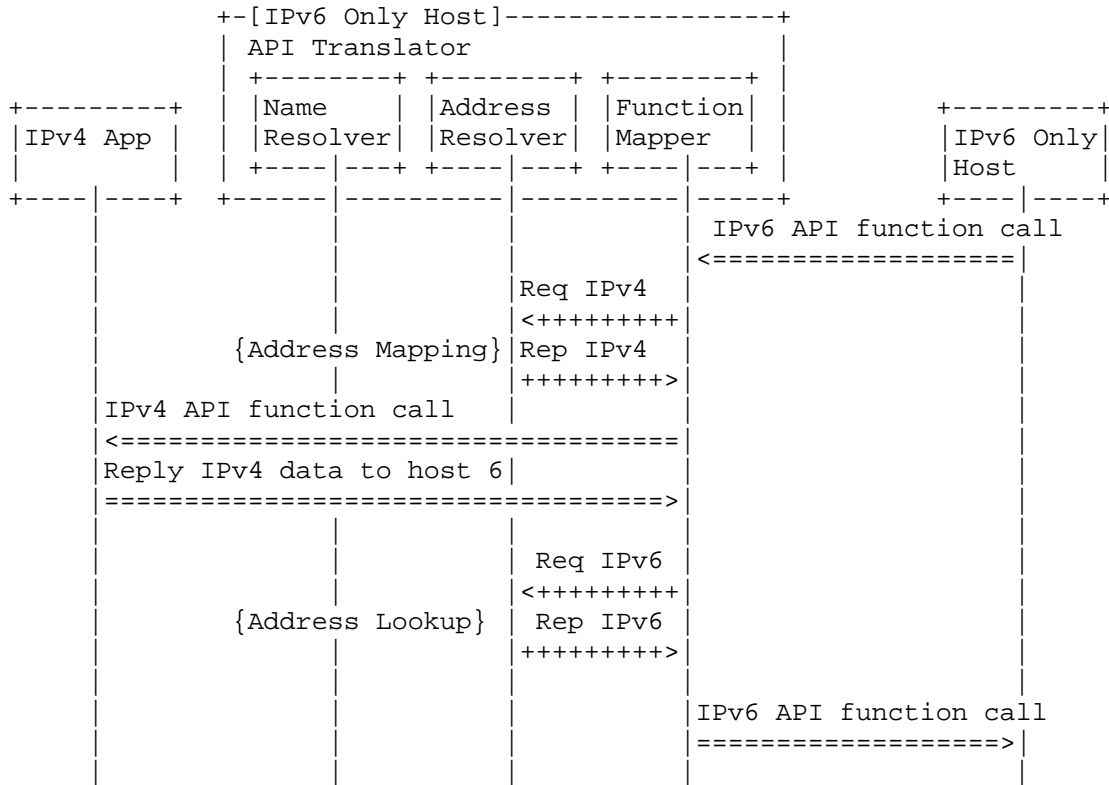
IPv6 Only Host

API Translator

Name Resolver

Address Resolver

Function Mapper

IPv4 App

IPv6 Only Host

IPv6 API function call

Req IPv4

{Address Mapping}

Rep IPv4

IPv4 API function call

Reply IPv4 data to host 6

Req IPv6

{Address Lookup}

Rep IPv6

IPv6 API function call